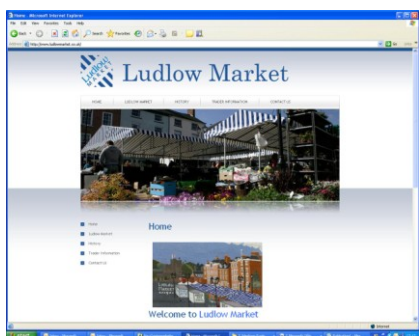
Home - Microsoft Internet Explorer
File Edit View Favorites Tools Help
Back Search Favorites
Address http://www.ludlowmarket.co.uk/
Go Links

Ludlow Market

HOME LUDLOW MARKET HISTORY TRADER INFORMATION CONTACT US

Home
Ludlow Market
History
Trader Information
Contact Us

Home

Welcome to Ludlow Market

Internet
start